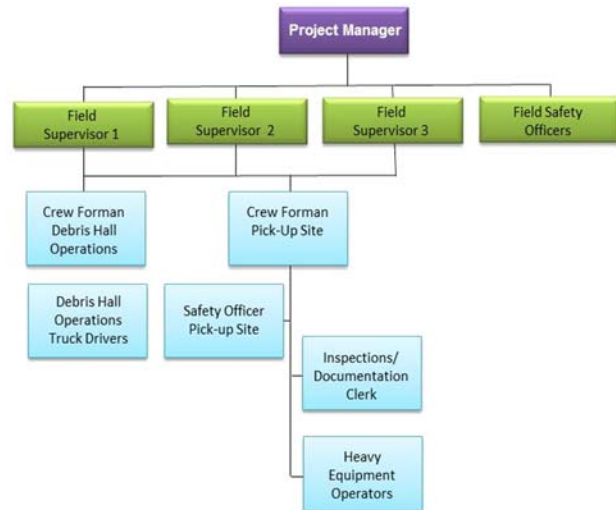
Project Manager

Field Supervisor 1

Field Supervisor 2

Field Supervisor 3

Field Safety Officers

Crew Forman Debris Hall Operations

Crew Forman Pick-Up Site

Debris Hall Operations Truck Drivers

Safety Officer Pick-up Site

Inspections/ Documentation Clerk

Heavy Equipment Operators